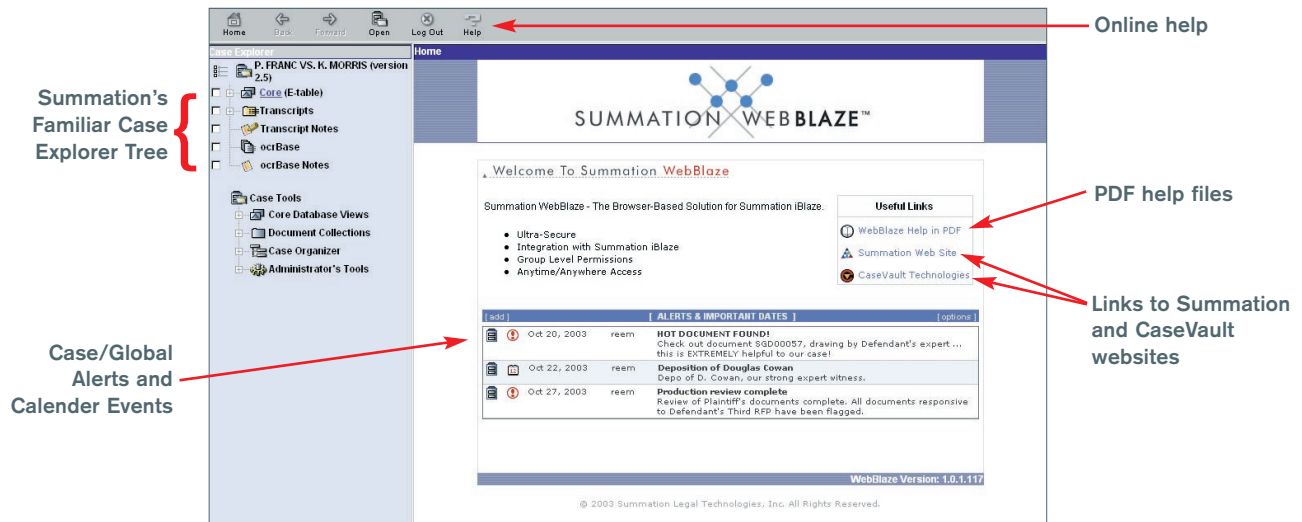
Home Back Forward Open Log Out Help

Online help

Case Explorer

P. FRANC VS. K. MORRIS (version 2.5)

Core (E-table)

Transcripts

Transcript Notes

ocrBase

ocrBase Notes

Case Tools

Core Database Views

Document Collections

Case Organizer

Administrator's Tools

Summation's Familiar Case Explorer Tree

Home

SUMMATION WEBBLAZE™

Welcome To Summation WebBlaze

Summation WebBlaze - The Browser-Based Solution for Summation iBlaze.

- Ultra-Secure
- Integration with Summation iBlaze
- Group Level Permissions
- Anytime/Anywhere Access

Useful Links

WebBlaze Help in PDF

Summation Web Site

CaseVault Technologies

PDF help files

Links to Summation and CaseVault websites

[ add ] [ ALERTS & IMPORTANT DATES ] [ options ]

| | | | |
|---|---|---|---|
| Oct 20, 2003 | reem | HOT DOCUMENT FOUND! Check out document SGD00057, drawing by Defendant's expert ... this is EXTREMELY helpful to our case! |
| Oct 22, 2003 | reem | Deposition of Douglas Cowan Depo of D. Cowan, our strong expert witness. |
| Oct 27, 2003 | reem | Production review complete Review of Plaintiff's documents complete. All documents responsive to Defendant's Third RFP have been flagged. |

Case/Global Alerts and Calender Events

WebBlaze Version: 1.0.1.117

© 2003 Summation Legal Technologies, Inc. All Rights Reserved.